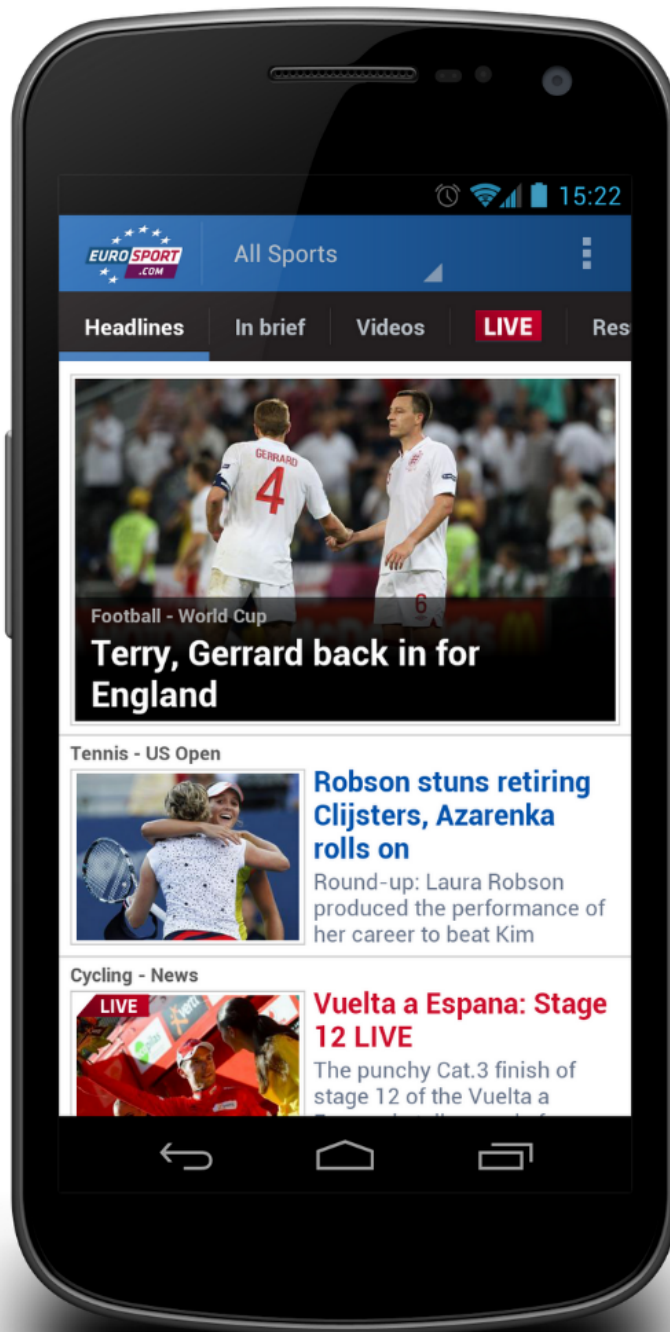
15:22

EUROSPORT .COM

All Sports

Headlines | In brief | Videos | LIVE | Res

GERRARD 4

6

Football - World Cup

Terry, Gerrard back in for England

Tennis - US Open

Robson stuns retiring Clijsters, Azarenka rolls on

Round-up: Laura Robson produced the performance of her career to beat Kim

Cycling - News

LIVE

Vuelta a Espana: Stage 12 LIVE

The punchy Cat.3 finish of stage 12 of the Vuelta a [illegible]